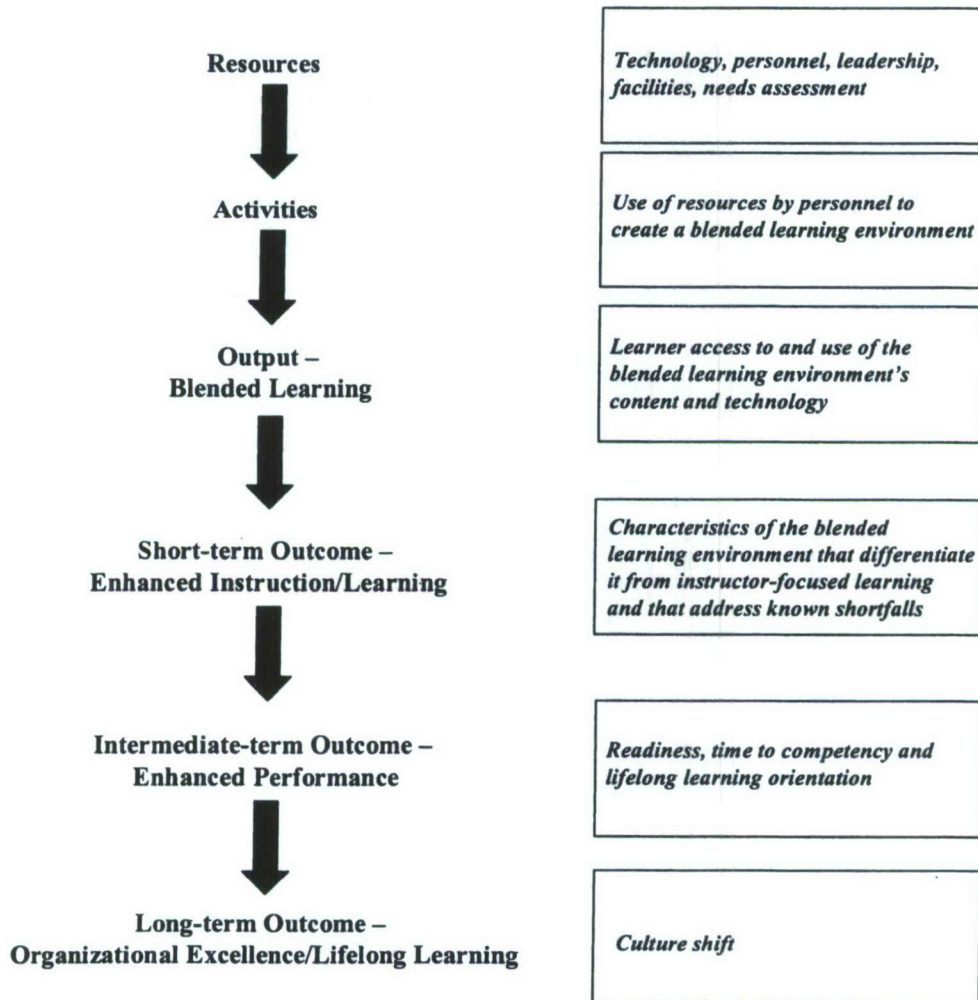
Resources

Technology, personnel, leadership, facilities, needs assessment

Activities

Use of resources by personnel to create a blended learning environment

Output – Blended Learning

Learner access to and use of the blended learning environment's content and technology

Short-term Outcome – Enhanced Instruction/Learning

Characteristics of the blended learning environment that differentiate it from instructor-focused learning and that address known shortfalls

Intermediate-term Outcome – Enhanced Performance

Readiness, time to competency and lifelong learning orientation

Long-term Outcome – Organizational Excellence/Lifelong Learning

Culture shift